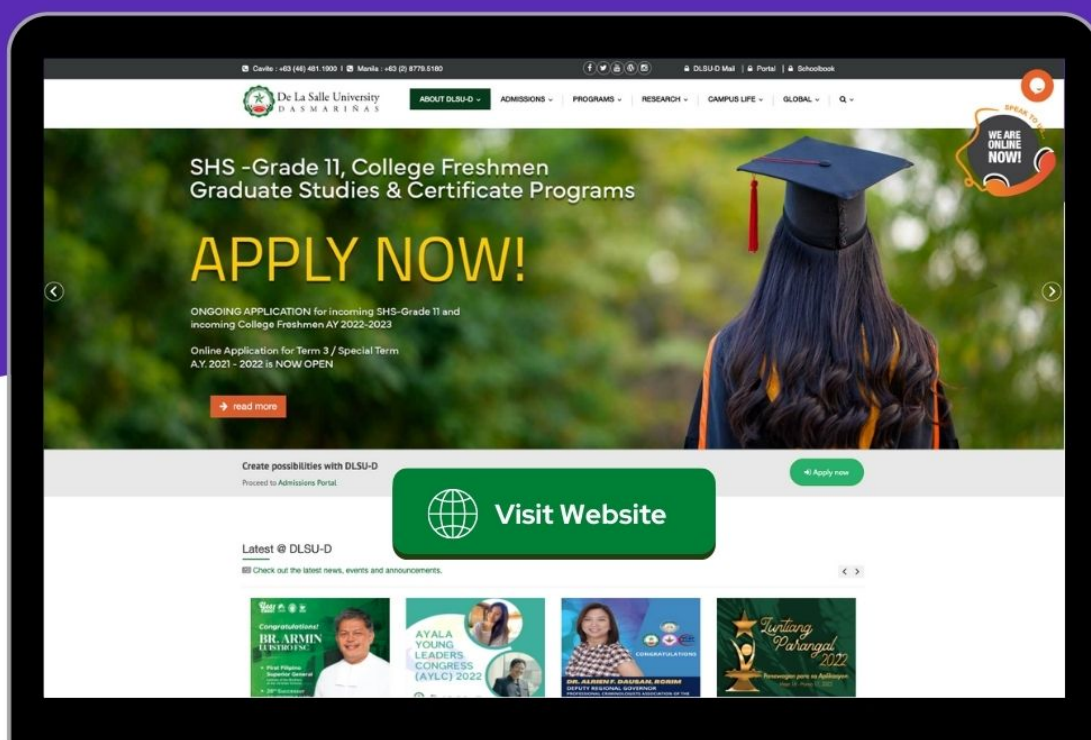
Cavite : +63 (46) 481.1900 | Manila : +63 (2) 8779.5180

DLSU-D Mail | Portal | Schoolbook

De La Salle University DASMARIÑAS

ABOUT DLSU-D ADMISSIONS PROGRAMS RESEARCH CAMPUS LIFE GLOBAL

SPEAK TO US WE ARE ONLINE NOW!

SHS -Grade 11, College Freshmen Graduate Studies & Certificate Programs

APPLY NOW!

ONGOING APPLICATION for incoming SHS-Grade 11 and incoming College Freshmen AY 2022-2023

Online Application for Term 3 / Special Term A.Y. 2021 - 2022 is NOW OPEN

read more

Create possibilities with DLSU-D

Proceed to Admissions Portal

Apply now

Visit Website

Latest @ DLSU-D

Check out the latest news, events and announcements.

Congratulations! BR. ARMIN LUISTRO FSC

First Filipino Superior General

AYALA YOUNG LEADERS CONGRESS (AYLC) 2022

CONGRATULATIONS

DR. ALRIEN F. DAUSAN, RCRIM

DEPUTY REGIONAL GOVERNOR

Luntiang Parangal 2022